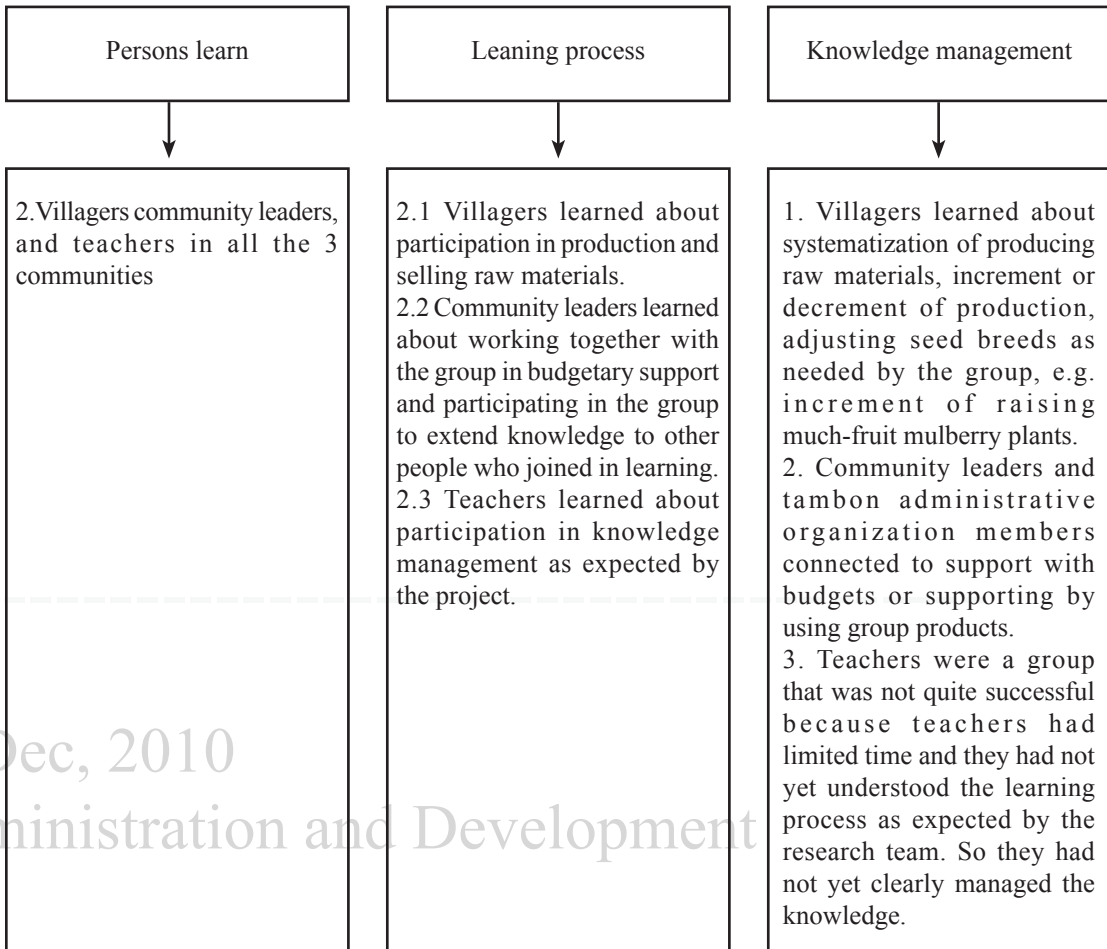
Persons learn

Leaning process

Knowledge management

2.Villagers community leaders, and teachers in all the 3 communities

2.1 Villagers learned about participation in production and selling raw materials.
2.2 Community leaders learned about working together with the group in budgetary support and participating in the group to extend knowledge to other people who joined in learning.
2.3 Teachers learned about participation in knowledge management as expected by the project.

1. Villagers learned about systematization of producing raw materials, increment or decrement of production, adjusting seed breeds as needed by the group, e.g. increment of raising much-fruit mulberry plants.
2. Community leaders and tambon administrative organization members connected to support with budgets or supporting by using group products.
3. Teachers were a group that was not quite successful because teachers had limited time and they had not yet understood the learning process as expected by the research team. So they had not yet clearly managed the knowledge.

Dec, 2010
ministration and Development